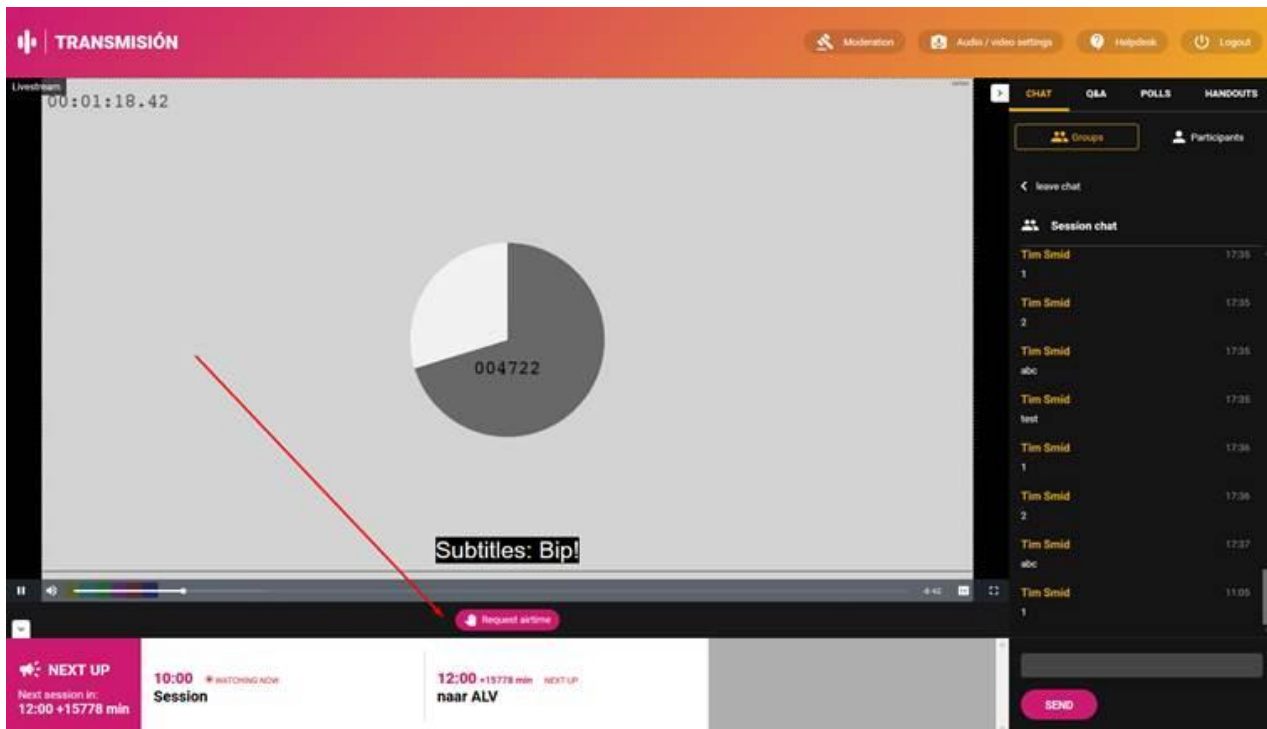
TRANSMISIÓN

Moderation
Audio / video settings
Helpdesk
Logout

Livestream
00:01:18.42

004722

Subtitles: Bip!

4:42

Request airtime

CHAT
Q&A
POLLS
HANDOUTS

Groups
Participants

leave chat

Session chat

Tim Smid 17:35
1

Tim Smid 17:35
2

Tim Smid 17:35
abc

Tim Smid 17:35
test

Tim Smid 17:36
1

Tim Smid 17:36
2

Tim Smid 17:37
abc

Tim Smid 11:05
1

SEND

NEXT UP
Next session in:
12:00 +15778 min

10:00 WATCHING NOW
Session

12:00 +15778 min NEXT UP
naar ALV